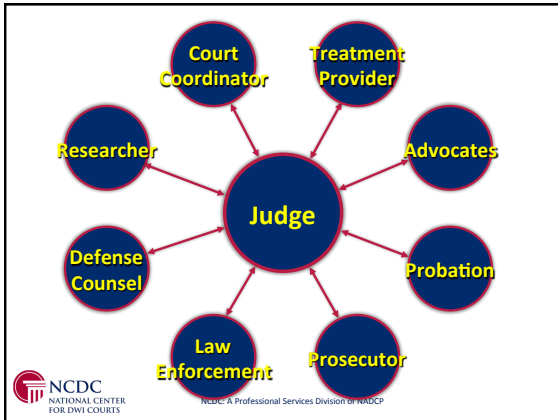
Court Coordinator

Treatment Provider

Researcher

Advocates

Judge

Defense Counsel

Probation

Law Enforcement

Prosecutor

NCDC NATIONAL CENTER FOR DWI COURTS

NCDC: A Professional Services Division of NADCP